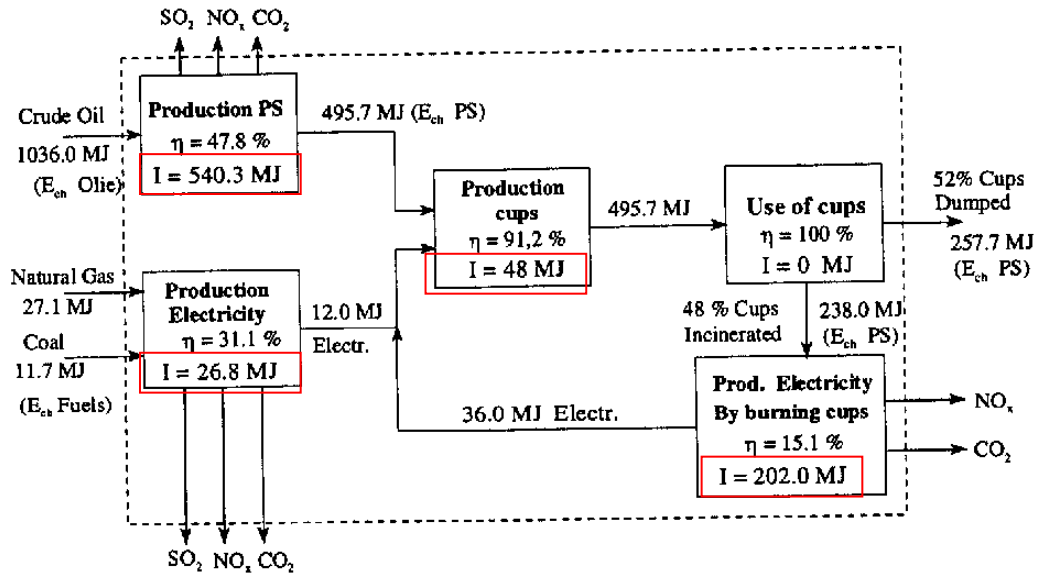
$SO_2$ $NO_x$ $CO_2$

Crude Oil
1036.0 MJ
($E_{ch}$ Olie)

Production PS
$\eta = 47.8$ %
I = 540.3 MJ

495.7 MJ ($E_{ch}$ PS)

Production cups
$\eta = 91,2$ %
I = 48 MJ

495.7 MJ

Use of cups
$\eta = 100$ %
I = 0 MJ

52% Cups Dumped
257.7 MJ
($E_{ch}$ PS)

Natural Gas
27.1 MJ
Coal
11.7 MJ
($E_{ch}$ Fuels)

Production Electricity
$\eta = 31.1$ %
I = 26.8 MJ

12.0 MJ
Electr.

48 % Cups Incinerated

238.0 MJ
($E_{ch}$ PS)

Prod. Electricity By burning cups
$\eta = 15.1$ %
I = 202.0 MJ

36.0 MJ Electr.

$NO_x$

$CO_2$

$SO_2$ $NO_x$ $CO_2$